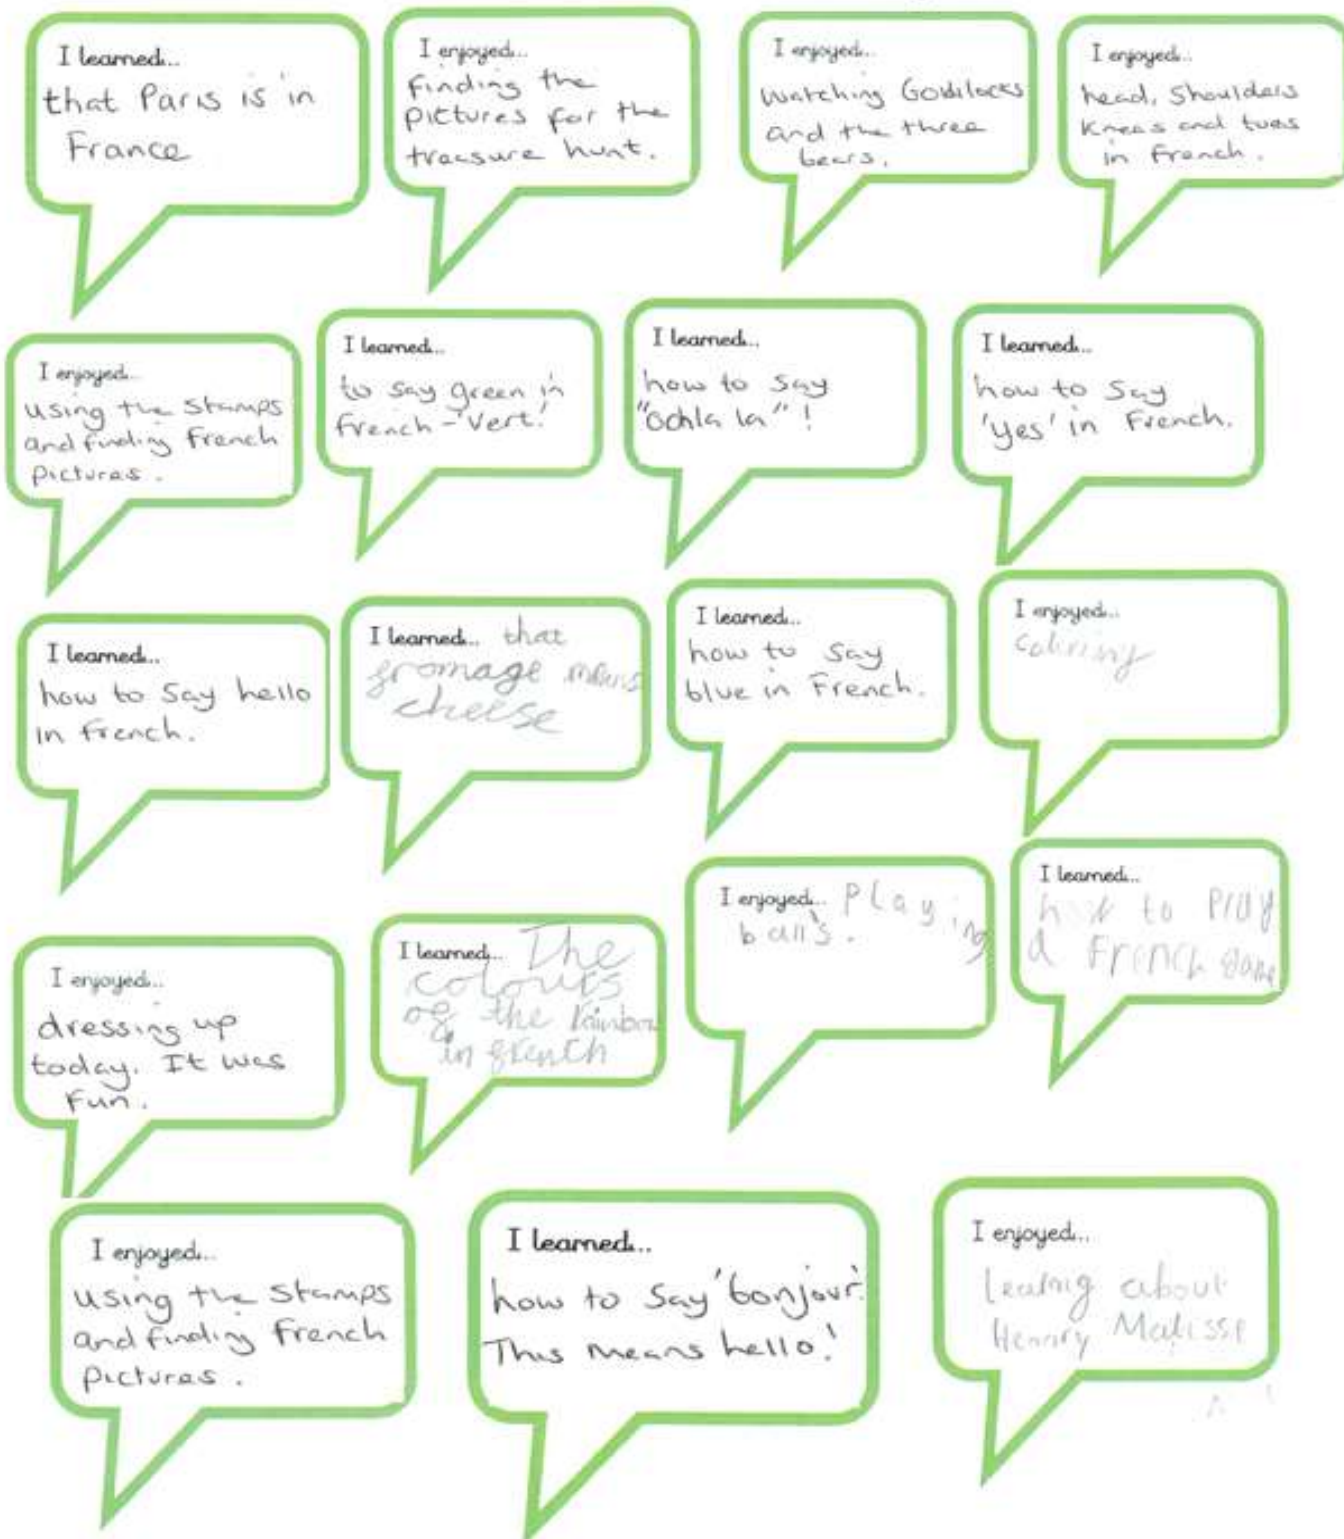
I learned...
that Paris is in France

I enjoyed...
finding the pictures for the treasure hunt.

I enjoyed...
Watching Goldilocks and the three bears.

I enjoyed...
head, Shoulders Knees and toes in French.

I enjoyed...
using the stamps and finding French pictures.

I learned...
to say green in French - Vert!

I learned...
how to say "oohla la"!

I learned...
how to say 'yes' in French.

I learned...
how to say hello in French.

I learned... that fromage means cheese

I learned...
how to say blue in French.

I enjoyed...
coloring

I enjoyed...
dressing up today. It was fun.

I learned... The colours of the rainbow in french

I enjoyed... Playing balls.

I learned...
how to play a French game

I enjoyed...
using the stamps and finding French pictures.

I learned...
how to say 'bonjour'. This means hello!

I enjoyed...
learning about Henry Matisse